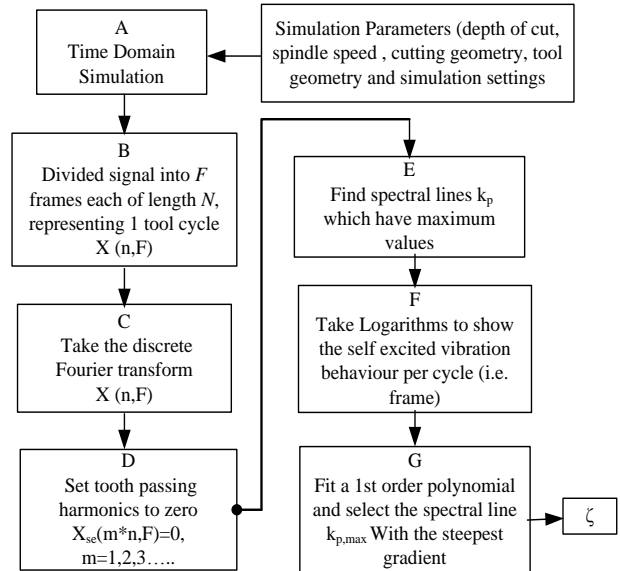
A
Time Domain Simulation

Simulation Parameters (depth of cut, spindle speed , cutting geometry, tool geometry and simulation settings

B
Divided signal into $F$ frames each of length $N$, representing 1 tool cycle
X (n,F)

C
Take the discrete Fourier transform
X (n,F)

D
Set tooth passing harmonics to zero
$X_{se}$(m*n,F)=0, m=1,2,3…..

E
Find spectral lines $k_p$ which have maximum values

F
Take Logarithms to show the self excited vibration behaviour per cycle (i.e. frame)

G
Fit a 1st order polynomial and select the spectral line $k_{p,max}$ With the steepest gradient

$\zeta$